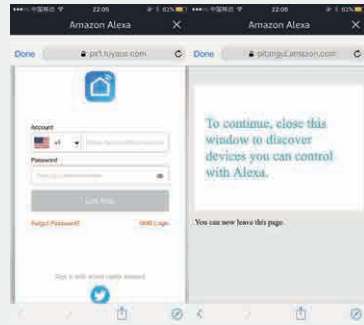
•••○○ 中国移动 ᯤ 22:05 67%
Amazon Alexa ×
Done px1.tuyaus.com

Account
+1 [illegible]
Password
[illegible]
Link Now
Forgot Password? SMS Login
Sign in with social media account

•••○○ 中国移动 ᯤ 22:06 67%
Amazon Alexa ×
Done pitangui.amazon.com

To continue, close this window to discover devices you can control with Alexa.

You can now leave this page.